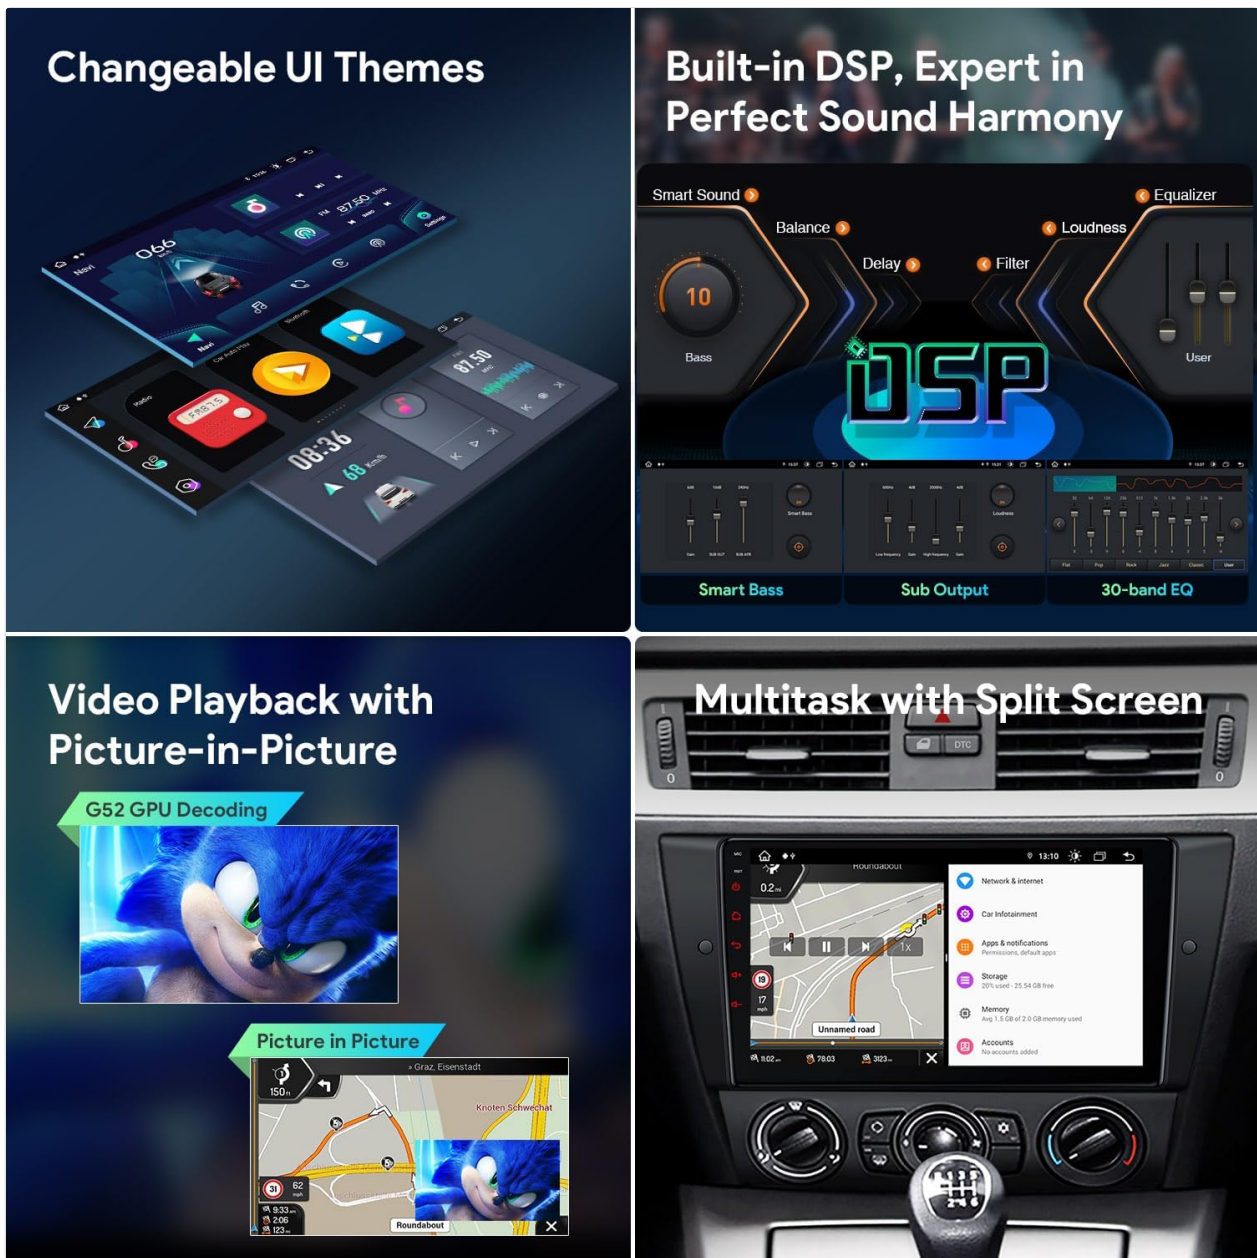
Changeable UI Themes

Navi
Navi
Radio
Car Auto Play
Bluetooth
87.50
08:36
68 Km/h

Built-in DSP, Expert in Perfect Sound Harmony

Smart Sound
Balance
Delay
Filter
Loudness
Equalizer
10
Bass
User
DSP

Smart Bass
Sub Output
30-band EQ

Video Playback with Picture-in-Picture

G52 GPU Decoding

Picture in Picture

150 m
Graz, Eisenstadt
Knoten Schwechat
31
62
9:33
2:06
123
Roundabout

Multitask with Split Screen

DTC
13:10
0.2 m
Roundabout
1x
19
17
Unnamed road
11:02
78.03
3123
Network & internet
Car Infotainment
Apps & notifications
Permissions, default apps
Storage
20% used - 25.54 GB free
Memory
Avg 1.5 GB of 2.0 GB memory used
Accounts
No accounts added